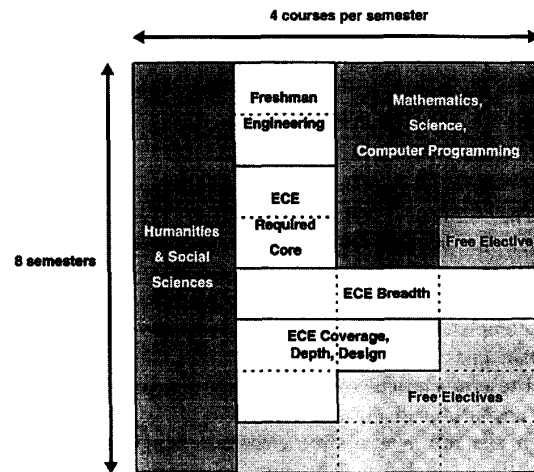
4 courses per semester

8 semesters

Freshman Engineering

Mathematics, Science, Computer Programming

ECE Required Core

Humanities & Social Sciences

Free Elective

ECE Breadth

ECE Coverage, Depth, Design

Free Electives